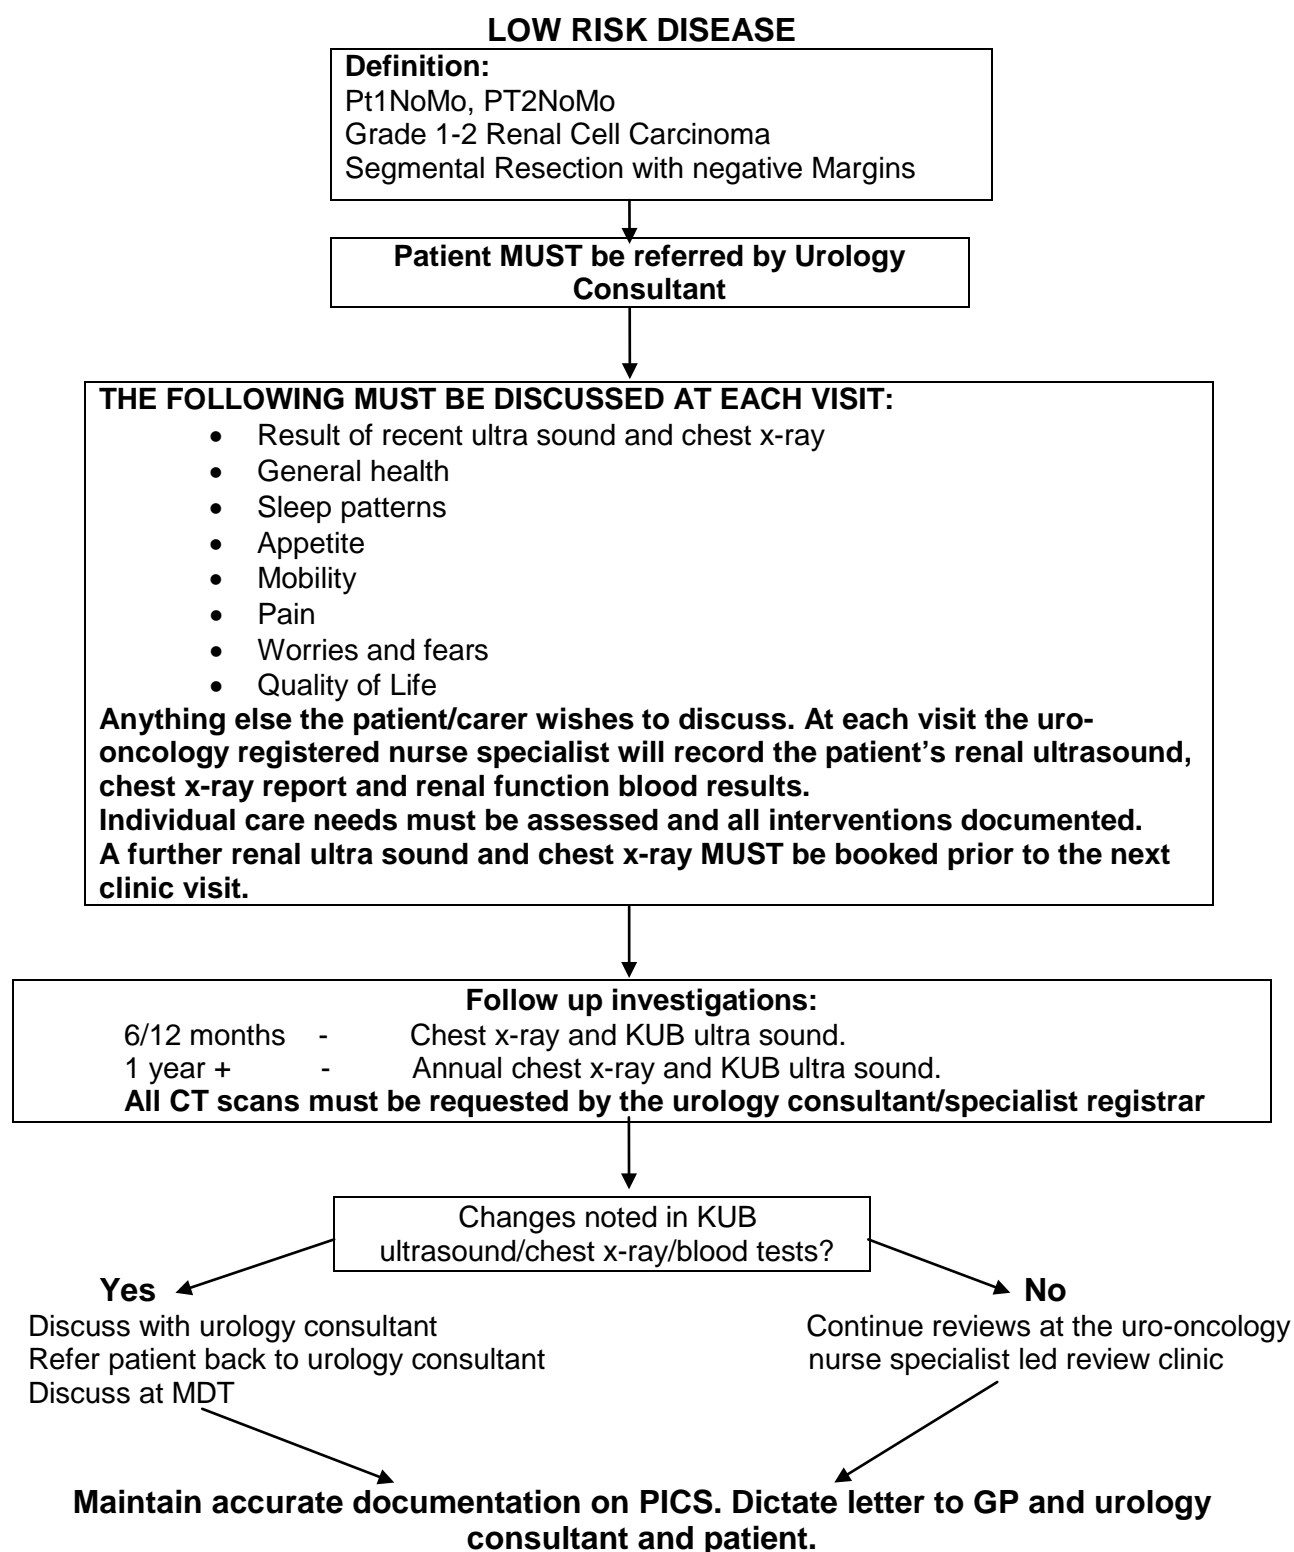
**LOW RISK DISEASE**

**Definition:**
Pt1NoMo, PT2NoMo
Grade 1-2 Renal Cell Carcinoma
Segmental Resection with negative Margins

**Patient MUST be referred by Urology Consultant**

**THE FOLLOWING MUST BE DISCUSSED AT EACH VISIT:**
- Result of recent ultra sound and chest x-ray
- General health
- Sleep patterns
- Appetite
- Mobility
- Pain
- Worries and fears
- Quality of Life

**Anything else the patient/carer wishes to discuss. At each visit the uro-oncology registered nurse specialist will record the patient's renal ultrasound, chest x-ray report and renal function blood results.**
**Individual care needs must be assessed and all interventions documented.**
**A further renal ultra sound and chest x-ray MUST be booked prior to the next clinic visit.**

**Follow up investigations:**
6/12 months - Chest x-ray and KUB ultra sound.
1 year + - Annual chest x-ray and KUB ultra sound.
**All CT scans must be requested by the urology consultant/specialist registrar**

Changes noted in KUB ultrasound/chest x-ray/blood tests?

**Yes**
Discuss with urology consultant
Refer patient back to urology consultant
Discuss at MDT

**No**
Continue reviews at the uro-oncology nurse specialist led review clinic

**Maintain accurate documentation on PICS. Dictate letter to GP and urology consultant and patient.**